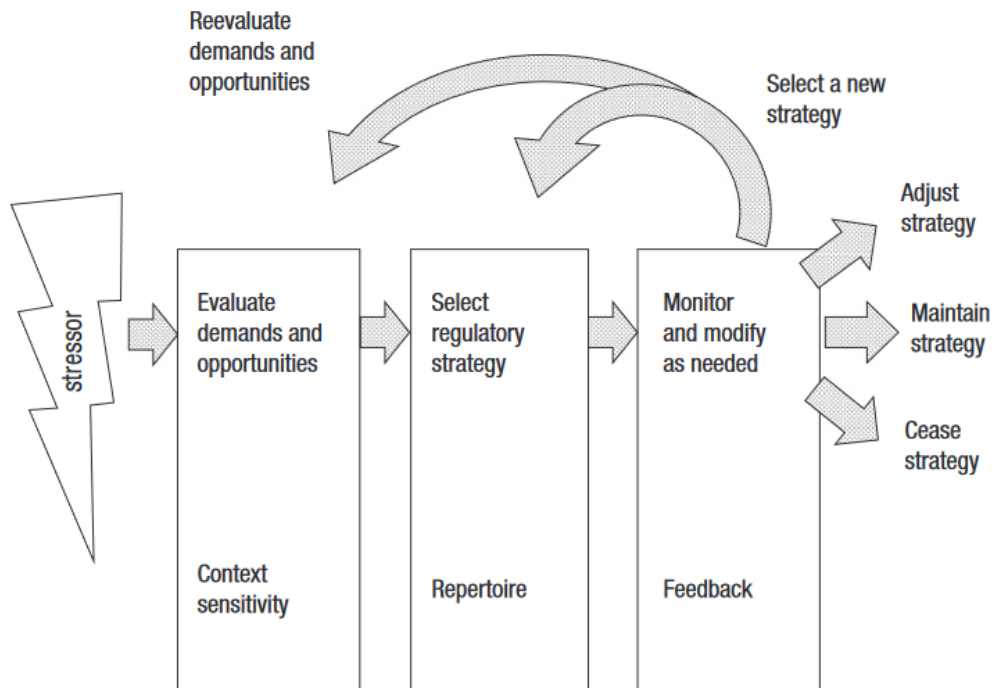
Reevaluate demands and opportunities

Select a new strategy

stressor

Evaluate demands and opportunities

Context sensitivity

Select regulatory strategy

Repertoire

Monitor and modify as needed

Feedback

Adjust strategy

Maintain strategy

Cease strategy